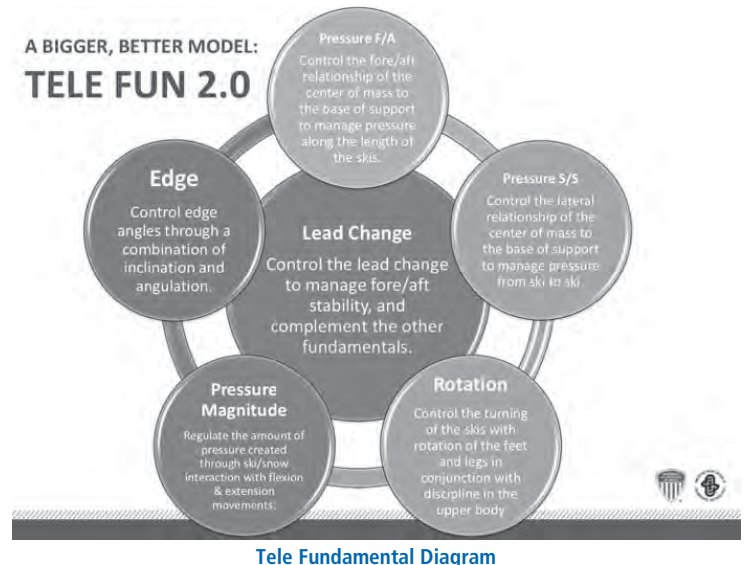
A BIGGER, BETTER MODEL:
TELE FUN 2.0

Pressure F/A
Control the fore/aft relationship of the center of mass to the base of support to manage pressure along the length of the skis.

Edge
Control edge angles through a combination of inclination and angulation.

Lead Change
Control the lead change to manage fore/aft stability, and complement the other fundamentals.

Pressure S/S
Control the lateral relationship of the center of mass to the base of support to manage pressure from ski to ski.

Pressure Magnitude
Regulate the amount of pressure created through ski/snow interaction with flexion & extension movements.

Rotation
Control the turning of the skis with rotation of the feet and legs in conjunction with discipline in the upper body

Tele Fundamental Diagram